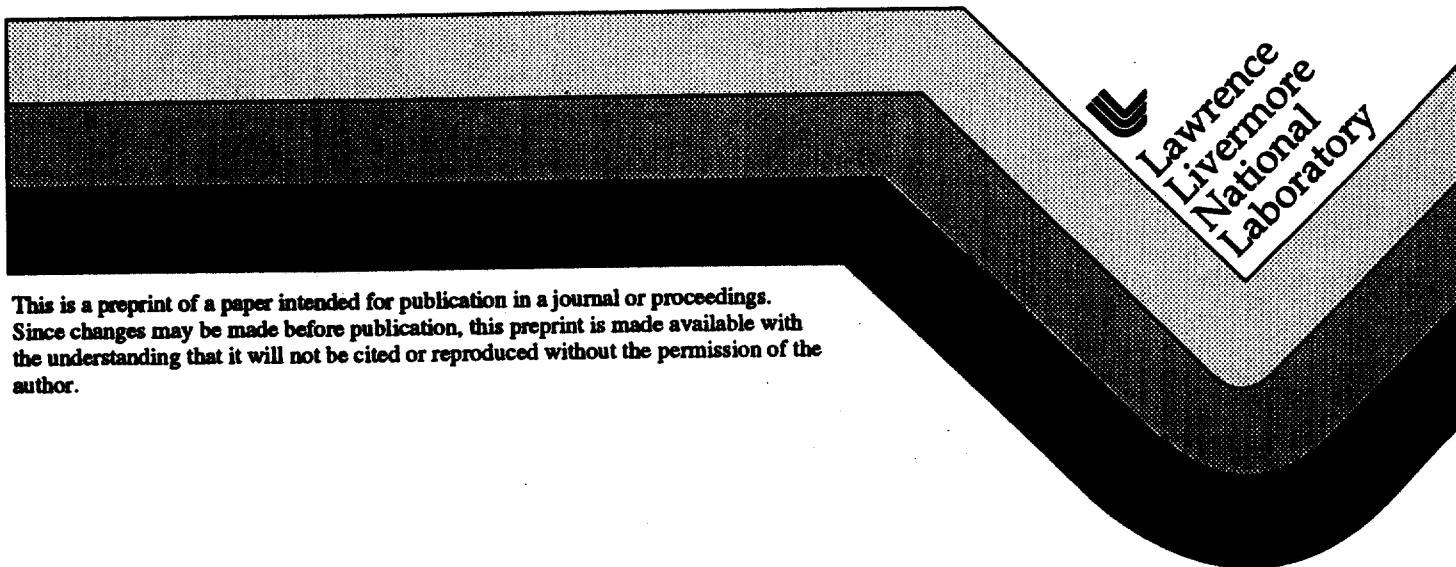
Lawrence
Livermore
National
Laboratory

This is a preprint of a paper intended for publication in a journal or proceedings. Since changes may be made before publication, this preprint is made available with the understanding that it will not be cited or reproduced without the permission of the author.